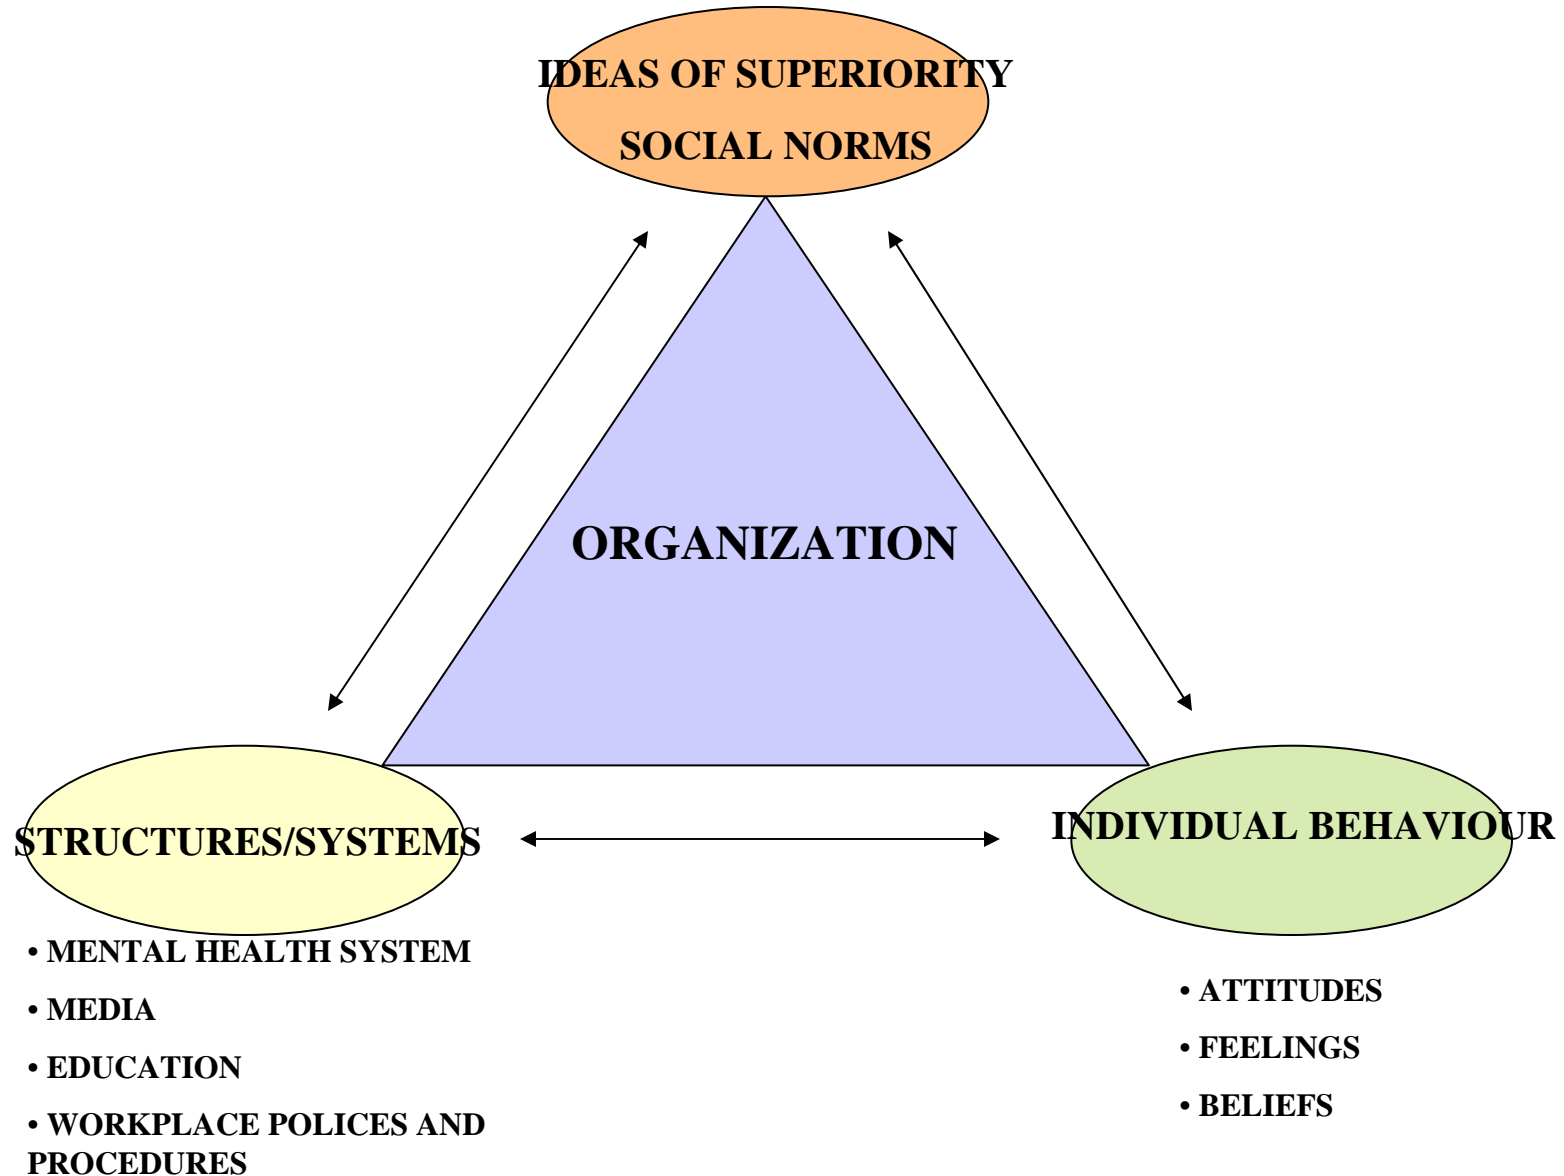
IDEAS OF SUPERIORITY

SOCIAL NORMS

ORGANIZATION

STRUCTURES/SYSTEMS

• MENTAL HEALTH SYSTEM

• MEDIA

• EDUCATION

• WORKPLACE POLICES AND PROCEDURES

INDIVIDUAL BEHAVIOUR

• ATTITUDES

• FEELINGS

• BELIEFS